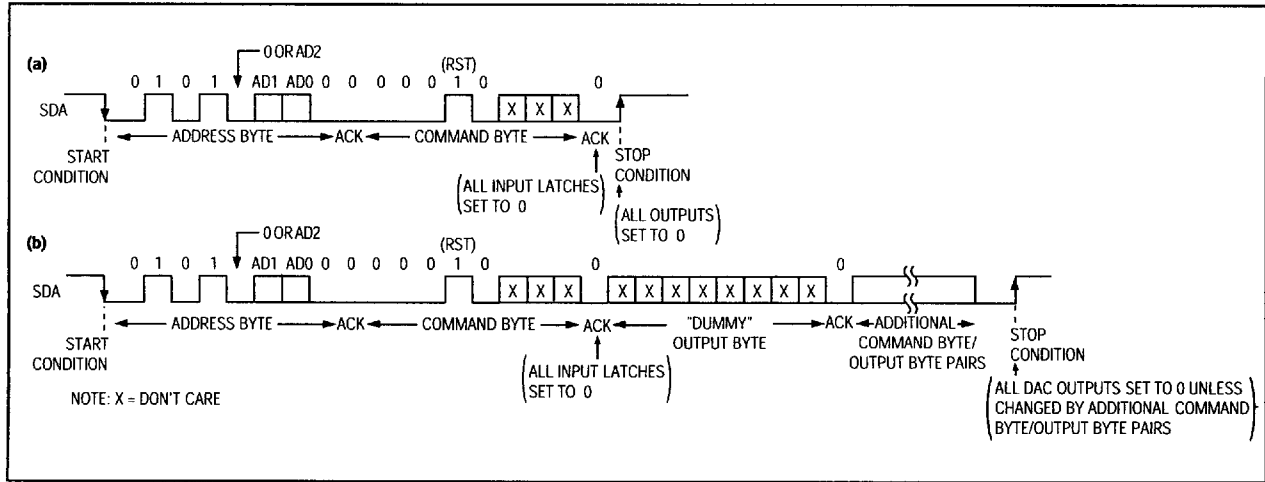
(a)

0 OR AD2

0 1 0 1 AD1 AD0 0 0 0 0 0 (RST) 1 0 X X X 0

SDA

START CONDITION

ADDRESS BYTE ACK COMMAND BYTE ACK

STOP CONDITION

ALL INPUT LATCHES SET TO 0

ALL OUTPUTS SET TO 0

(b)

0 OR AD2

0 1 0 1 AD1 AD0 0 0 0 0 0 (RST) 1 0 X X X 0 X X X X X X X X 0

SDA

START CONDITION

ADDRESS BYTE ACK COMMAND BYTE ACK "DUMMY" OUTPUT BYTE ACK ADDITIONAL COMMAND BYTE/ OUTPUT BYTE PAIRS

STOP CONDITION

ALL INPUT LATCHES SET TO 0

NOTE: X = DON'T CARE

ALL DAC OUTPUTS SET TO 0 UNLESS CHANGED BY ADDITIONAL COMMAND BYTE/OUTPUT BYTE PAIRS